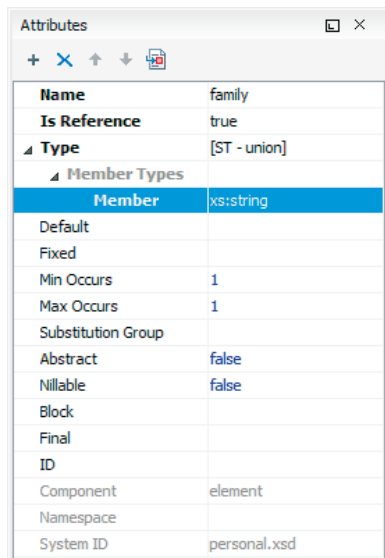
Attributes

| | |
|---|---|
| **Name** | family |
| **Is Reference** | true |
| **Type** | [ST - union] |
| **Member Types** | |
| **Member** | xs:string |
| Default | |
| Fixed | |
| Min Occurs | 1 |
| Max Occurs | 1 |
| Substitution Group | |
| Abstract | false |
| Nillable | false |
| Block | |
| Final | |
| ID | |
| Component | element |
| Namespace | |
| System ID | personal.xsd |